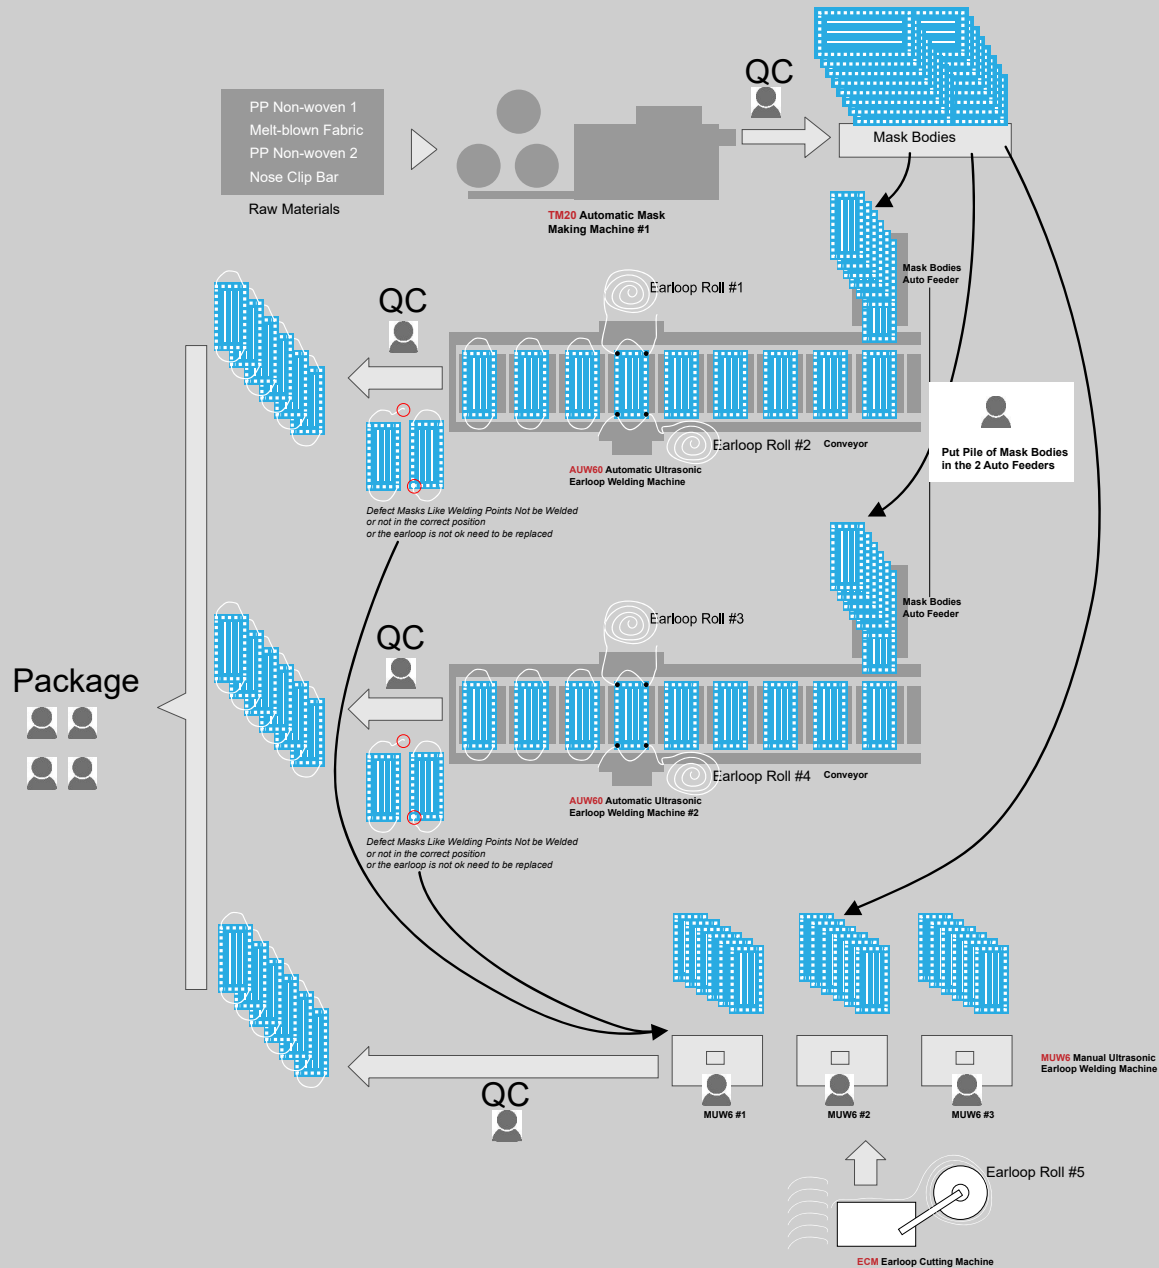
PP Non-woven 1
Melt-blown Fabric
PP Non-woven 2
Nose Clip Bar

Raw Materials

TM20 Automatic Mask Making Machine #1

QC

Mask Bodies

Mask Bodies Auto Feeder

QC

Earloop Roll #1

Earloop Roll #2

Conveyor

AUW60 Automatic Ultrasonic Earloop Welding Machine

Put Pile of Mask Bodies in the 2 Auto Feeders

Defect Masks Like Welding Points Not be Welded or not in the correct position or the earloop is not ok need to be replaced

Mask Bodies Auto Feeder

QC

Earloop Roll #3

Package

Earloop Roll #4

Conveyor

AUW60 Automatic Ultrasonic Earloop Welding Machine #2

Defect Masks Like Welding Points Not be Welded or not in the correct position or the earloop is not ok need to be replaced

MUW6 Manual Ultrasonic Earloop Welding Machine

QC

MUW6 #1

MUW6 #2

MUW6 #3

Earloop Roll #5

ECM Earloop Cutting Machine